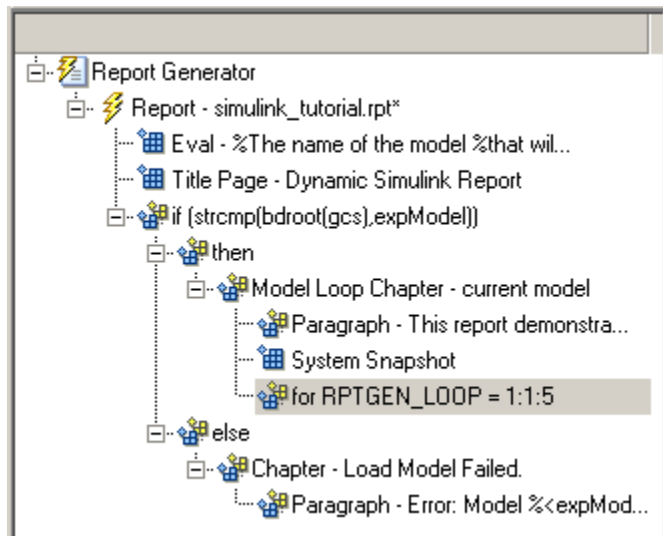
Report Generator
Report - simulink_tutorial.rpt*
Eval - %The name of the model %that wil...
Title Page - Dynamic Simulink Report
if (strcmp(bdroot(gcs),expModel))
then
Model Loop Chapter - current model
Paragraph - This report demonstra...
System Snapshot
for RPTGEN_LOOP = 1:1:5
else
Chapter - Load Model Failed.
Paragraph - Error: Model %<expMod...